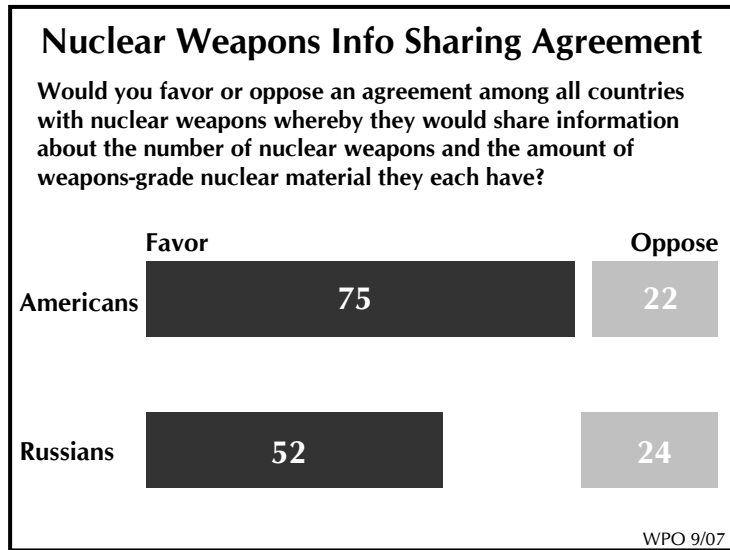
Nuclear Weapons Info Sharing Agreement

Would you favor or oppose an agreement among all countries with nuclear weapons whereby they would share information about the number of nuclear weapons and the amount of weapons-grade nuclear material they each have?

Favor

Oppose

Americans 75 22

Russians 52 24

WPO 9/07